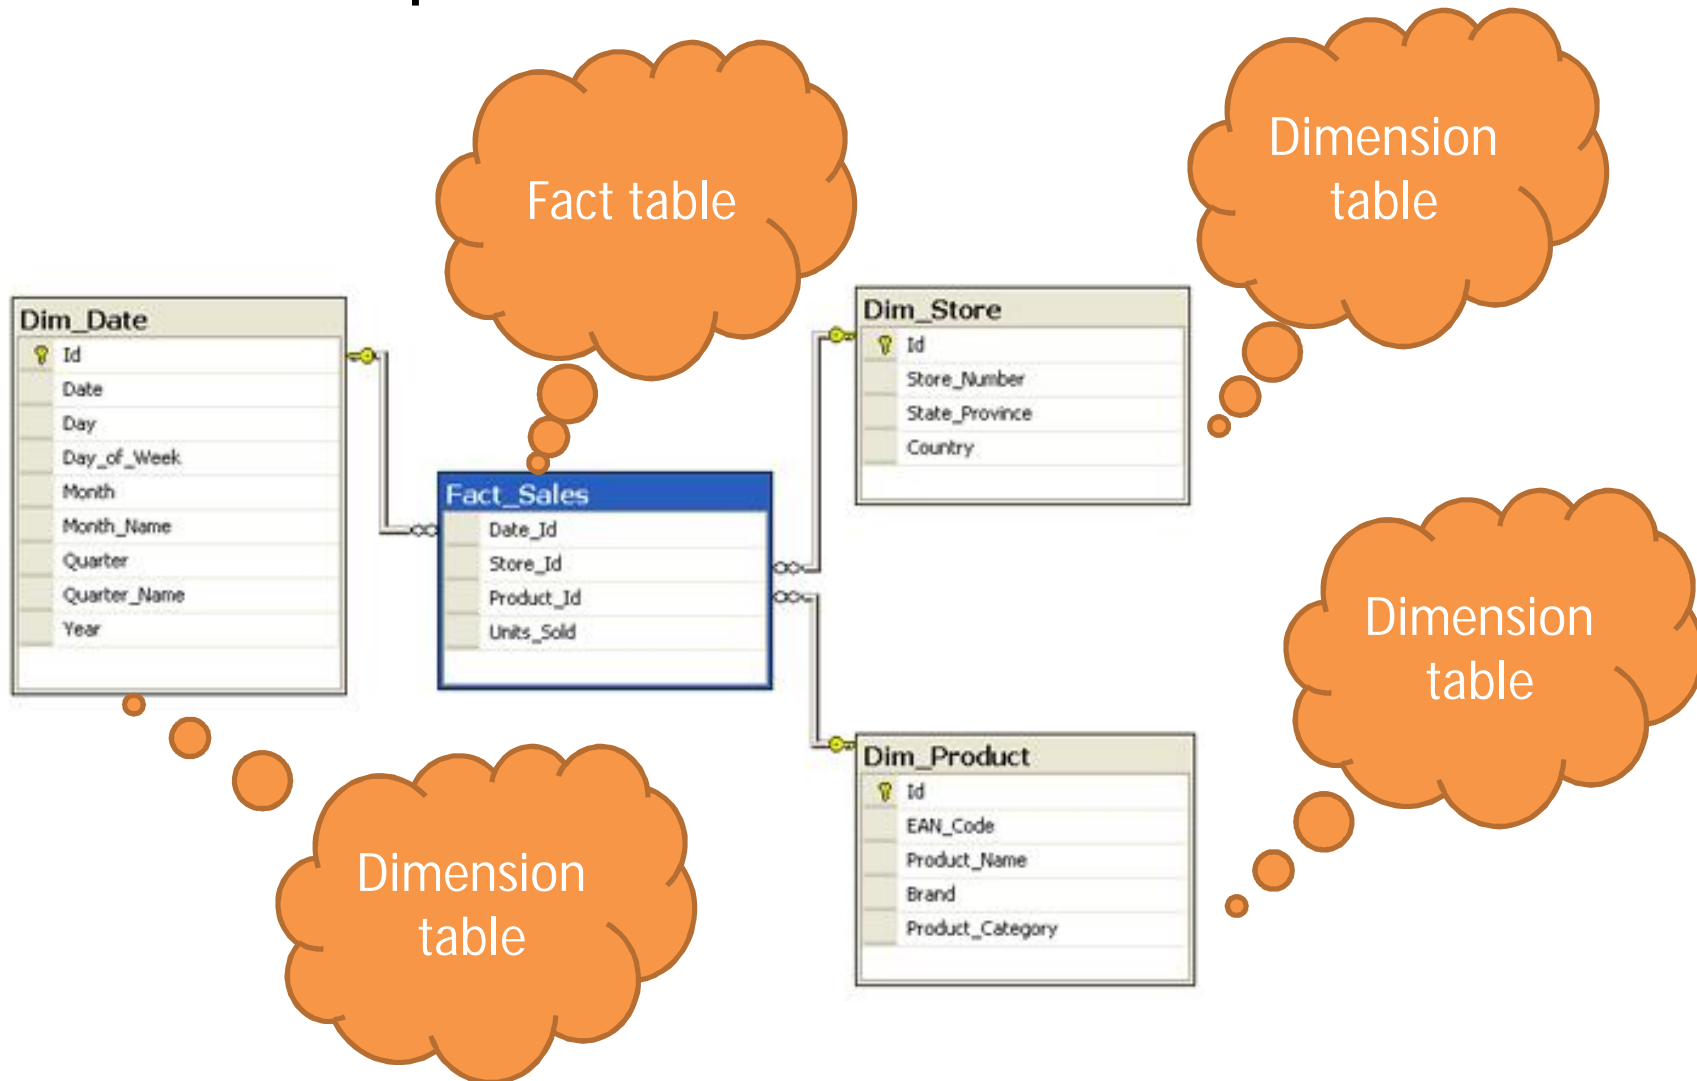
Fact table

Dimension table

Dim_Date
Id
Date
Day
Day_of_Week
Month
Month_Name
Quarter
Quarter_Name
Year

Fact_Sales
Date_Id
Store_Id
Product_Id
Units_Sold

Dim_Store
Id
Store_Number
State_Province
Country

Dimension table

Dim_Product
Id
EAN_Code
Product_Name
Brand
Product_Category

Dimension table